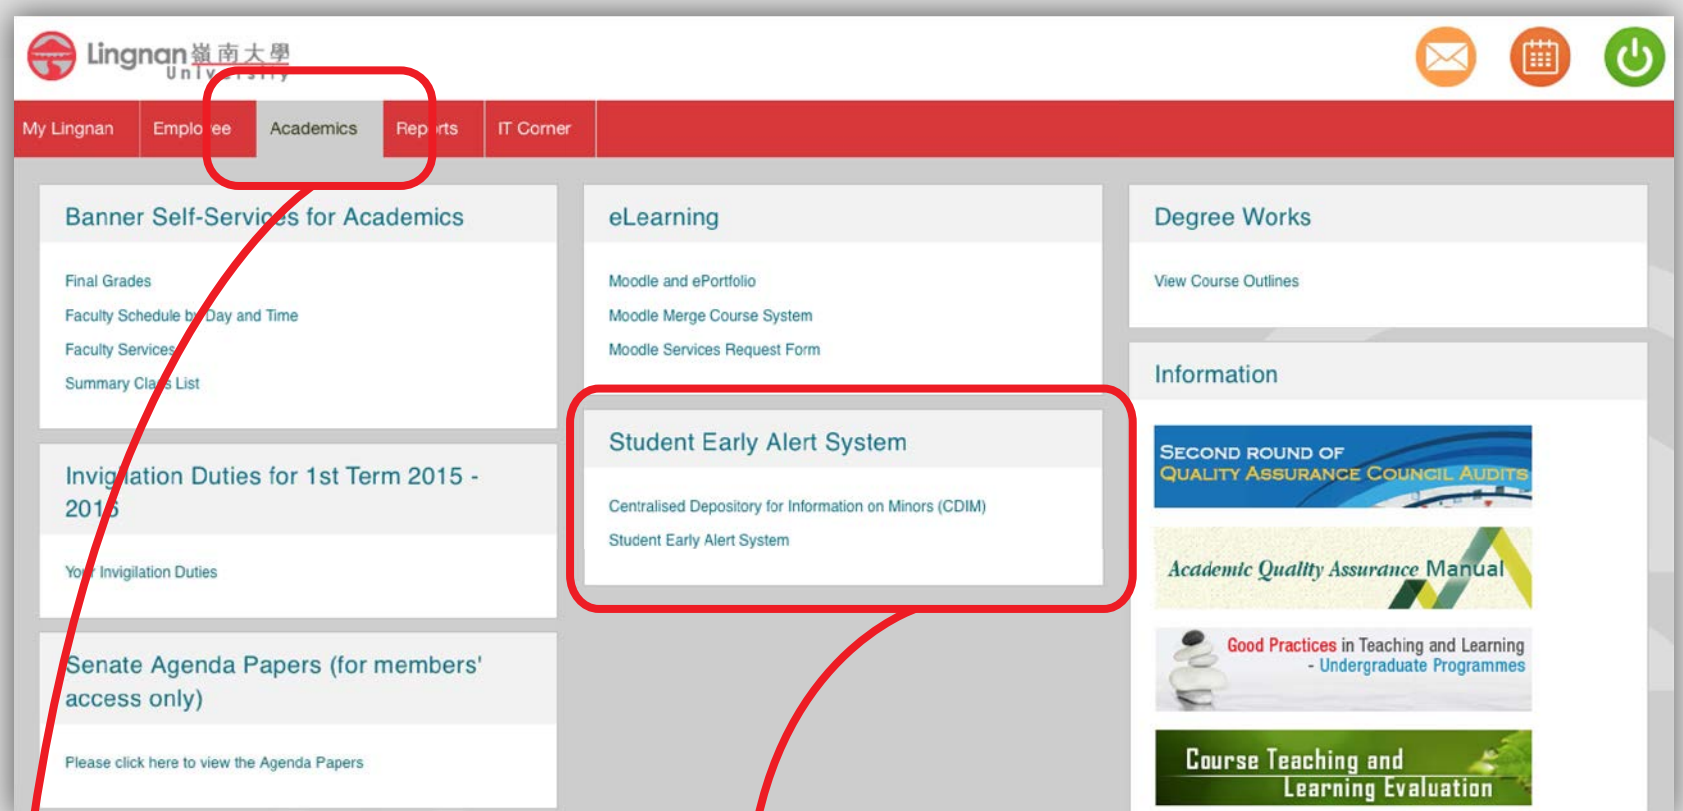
Lingnan 嶺南大學 University

My Lingnan | Employee | Academics | Reports | IT Corner

Banner Self-Services for Academics

Final Grades
Faculty Schedule by Day and Time
Faculty Services
Summary Class List

Invigilation Duties for 1st Term 2015 - 2016

Your Invigilation Duties

Senate Agenda Papers (for members' access only)

Please click here to view the Agenda Papers

eLearning

Moodle and ePortfolio
Moodle Merge Course System
Moodle Services Request Form

Student Early Alert System

Centralised Depository for Information on Minors (CDIM)
Student Early Alert System

Degree Works

View Course Outlines

Information

SECOND ROUND OF QUALITY ASSURANCE COUNCIL AUDITS

Academic Quality Assurance Manual

Good Practices in Teaching and Learning - Undergraduate Programmes

Course Teaching and Learning Evaluation